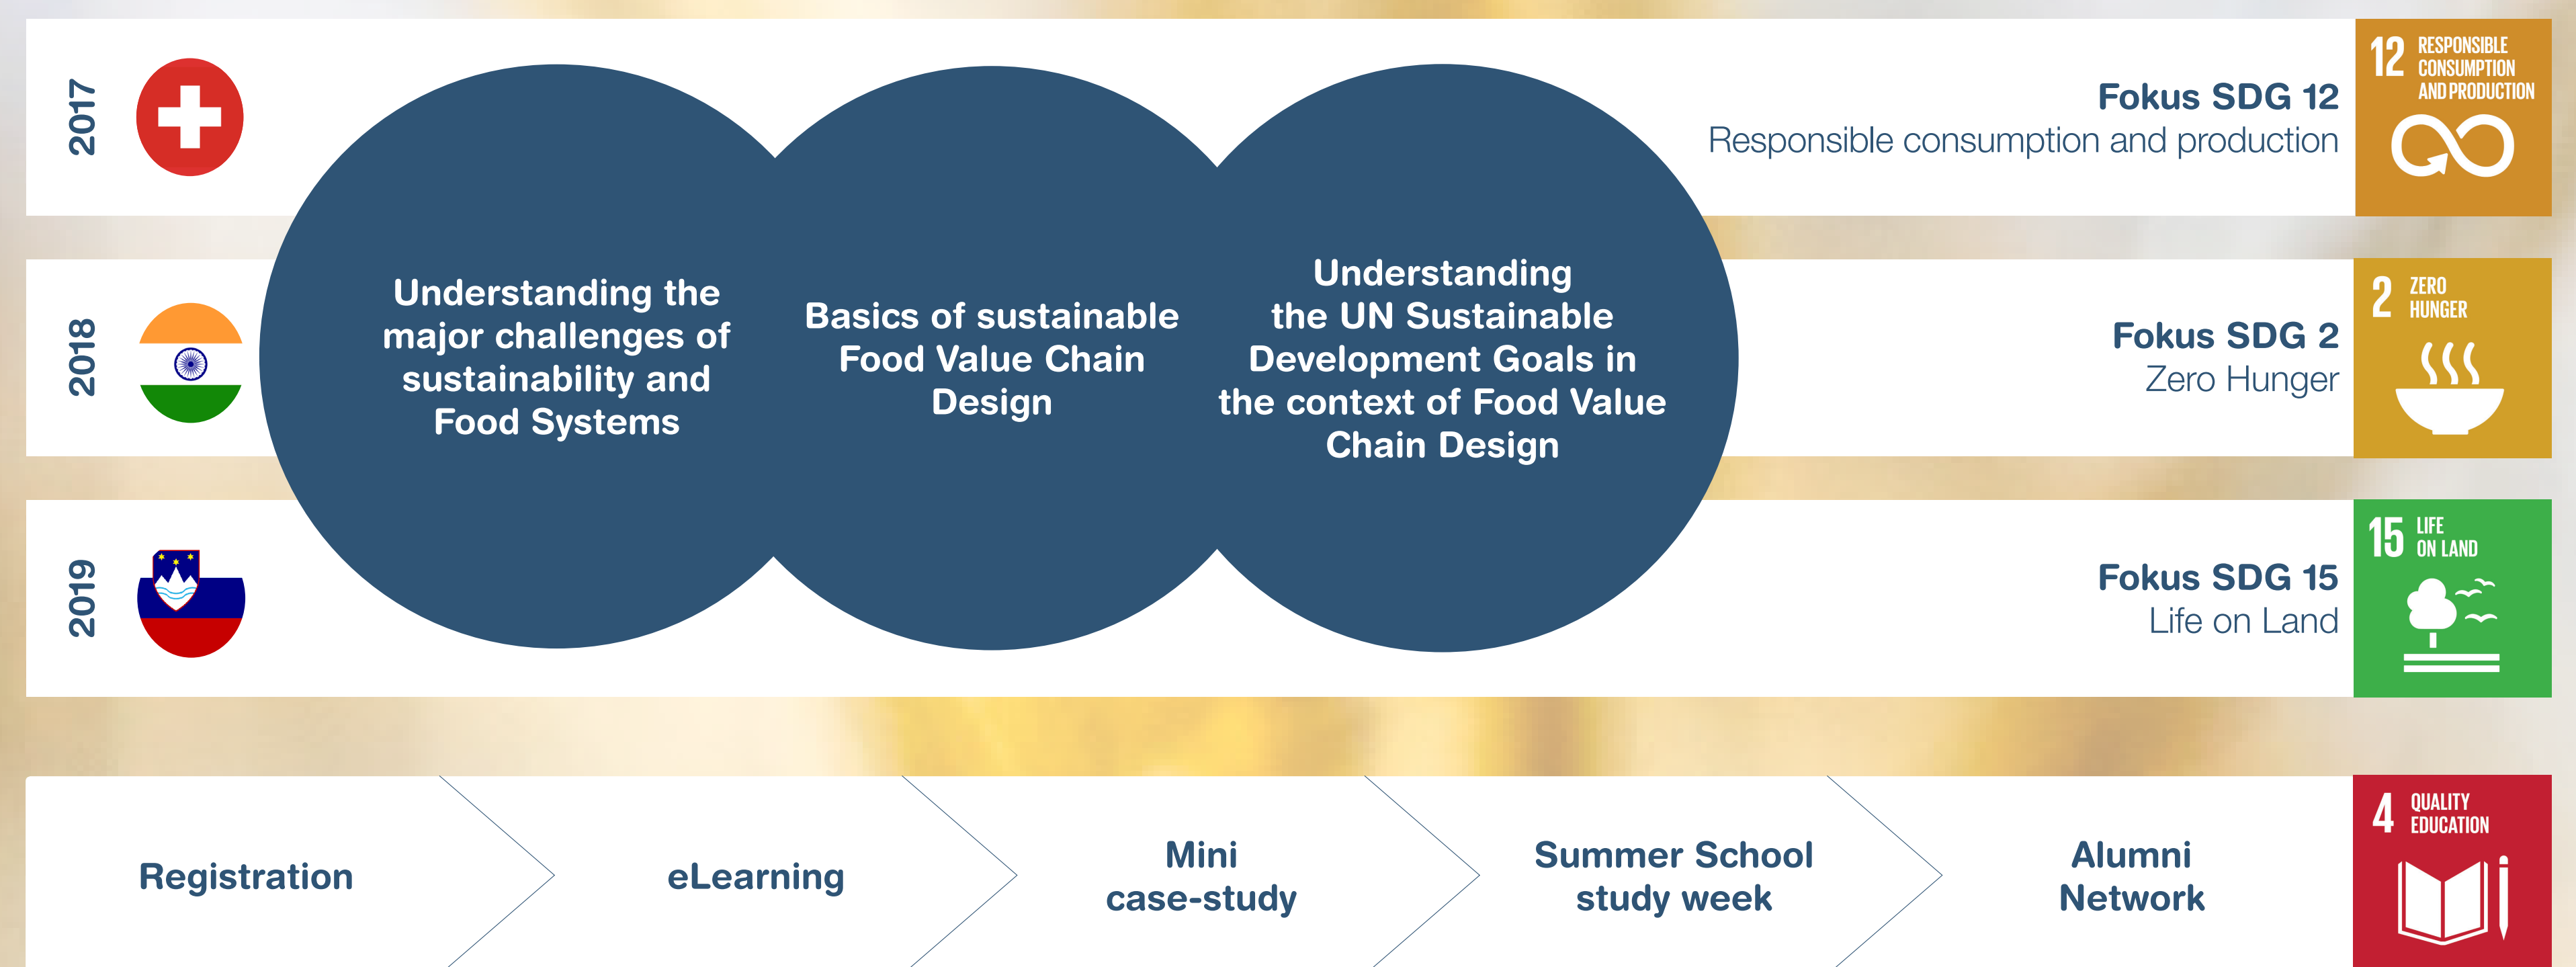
2017

Understanding the major challenges of sustainability and Food Systems

Basics of sustainable Food Value Chain Design

Understanding the UN Sustainable Development Goals in the context of Food Value Chain Design

Fokus SDG 12
Responsible consumption and production

12 RESPONSIBLE CONSUMPTION AND PRODUCTION

2018

Fokus SDG 2
Zero Hunger

2 ZERO HUNGER

2019

Fokus SDG 15
Life on Land

15 LIFE ON LAND

Registration

eLearning

Mini case-study

Summer School study week

Alumni Network

4 QUALITY EDUCATION